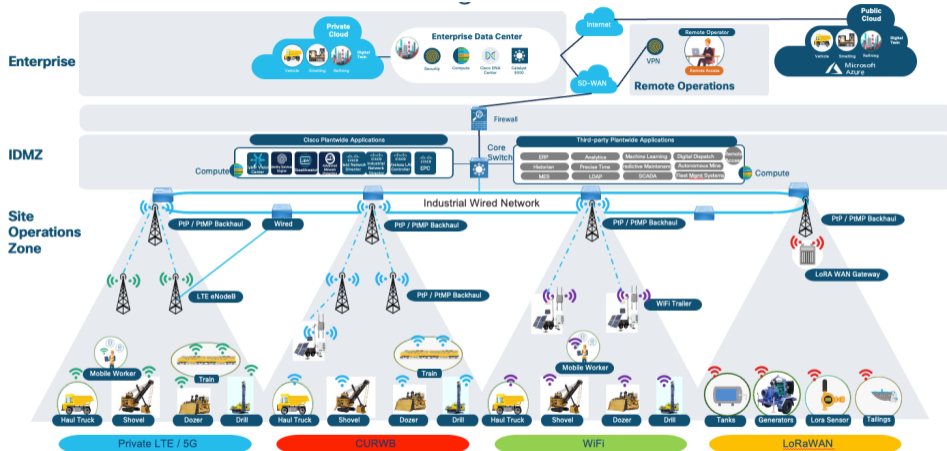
Enterprise

Private Cloud

Vehicle Smelting Refining Digital Twin

Enterprise Data Center

Security Compute Cisco DNA Center Catalyst 8500

Internet

SD-WAN

VPN

Remote Operator

Remote Access

Remote Operations

Public Cloud

Vehicle Smelting Refining Digital Twin

Microsoft Azure

Firewall

IDMZ

Cisco Plantwide Applications

Compute

Cyber Vision Center

Identity Services Engine

Stealthwatch

Wireless LAN Controller

Industrial Network Director

Wireless LAN Controller

EPC

Core Switch

Third-party Plantwide Applications

ERP Analytics Machine Learning Digital Dispatch

Historian Precise Time Autonomous Mine

MES LOAP SCADA

Predictive Maintenance

Fleet Mgmt Systems

Compute

Industrial Wired Network

Site Operations Zone

PtP / PtMP Backhaul

Wired

PtP / PtMP Backhaul

PtP / PtMP Backhaul

PtP / PtMP Backhaul

LTE eNodeB

PtP / PtMP Backhaul

WiFi Trailer

LoRA WAN Gateway

Mobile Worker

Train

Haul Truck Shovel Dozer Drill

Train

Haul Truck Shovel Dozer Drill

Mobile Worker

Haul Truck Shovel Dozer Drill

Tanks Generators Lora Sensor Tailings

Private LTE / 5G

CURWB

WiFi

LoRaWAN